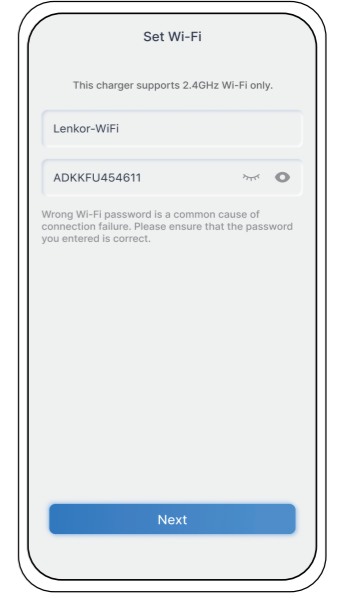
Set Wi-Fi

This charger supports 2.4GHz Wi-Fi only.

Lenkor-WiFi

ADKKFU454611

Wrong Wi-Fi password is a common cause of connection failure. Please ensure that the password you entered is correct.

Next